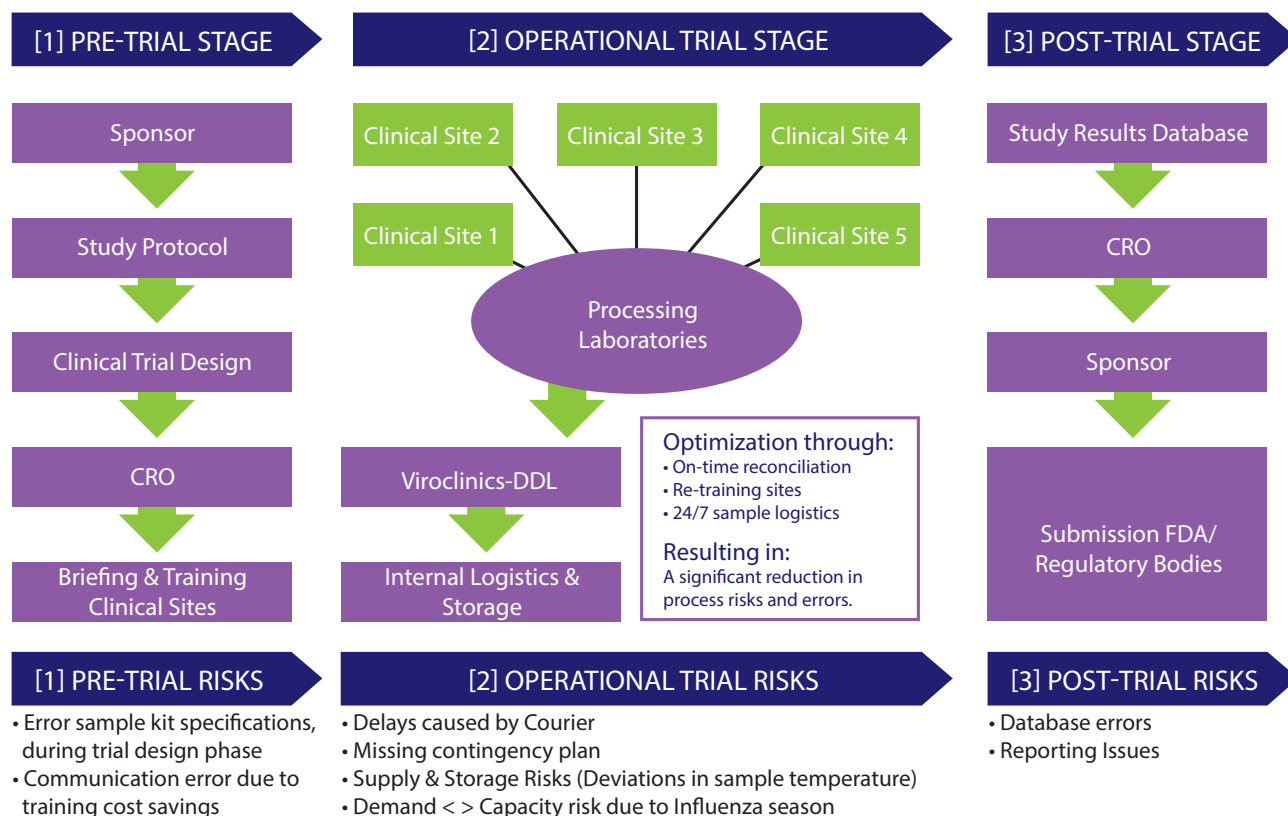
[1] PRE-TRIAL STAGE

Sponsor

Study Protocol

Clinical Trial Design

CRO

Briefing & Training Clinical Sites

[2] OPERATIONAL TRIAL STAGE

Clinical Site 2

Clinical Site 3

Clinical Site 4

Clinical Site 1

Clinical Site 5

Processing Laboratories

Viroclinics-DDL

Internal Logistics & Storage

Optimization through:
• On-time reconciliation
• Re-training sites
• 24/7 sample logistics

Resulting in:
A significant reduction in process risks and errors.

[3] POST-TRIAL STAGE

Study Results Database

CRO

Sponsor

Submission FDA/ Regulatory Bodies

[1] PRE-TRIAL RISKS

• Error sample kit specifications, during trial design phase
• Communication error due to training cost savings

[2] OPERATIONAL TRIAL RISKS

• Delays caused by Courier
• Missing contingency plan
• Supply & Storage Risks (Deviations in sample temperature)
• Demand < > Capacity risk due to Influenza season

[3] POST-TRIAL RISKS

• Database errors
• Reporting Issues